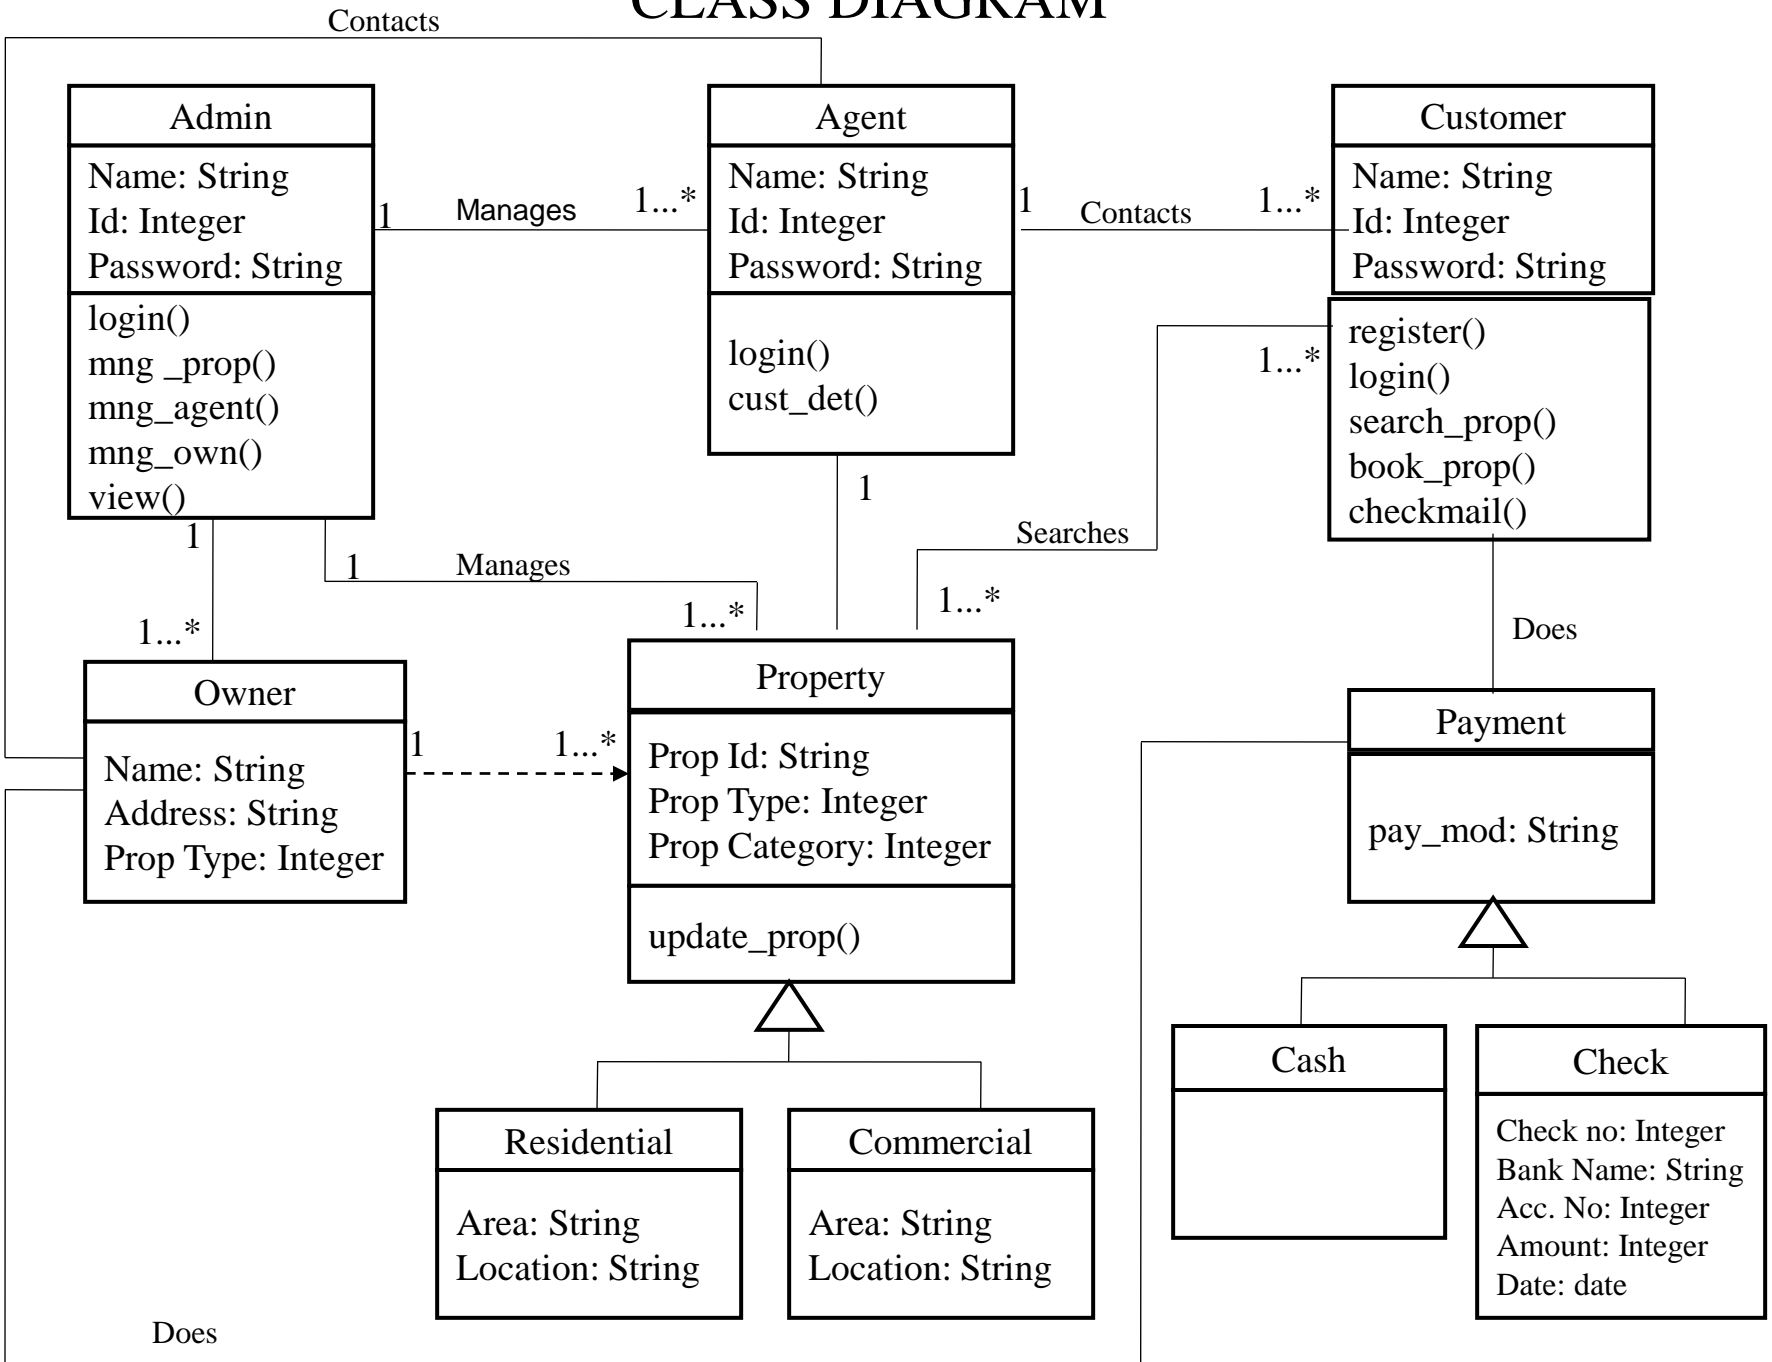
CLASS DIAGRAM

Contacts

Admin
Name: String
Id: Integer
Password: String
login()
mng _prop()
mng_agent()
mng_own()
view()

1 Manages 1...*

Agent
Name: String
Id: Integer
Password: String
login()
cust_det()

1 Contacts 1...*

Customer
Name: String
Id: Integer
Password: String
register()
login()
search_prop()
book_prop()
checkmail()

1...*

1

Searches

1 Manages 1...*

1...*

1

1...*

Does

Owner
Name: String
Address: String
Prop Type: Integer

1 1...*

Property
Prop Id: String
Prop Type: Integer
Prop Category: Integer
update_prop()

Payment
pay_mod: String

Residential
Area: String
Location: String

Commercial
Area: String
Location: String

Cash

Check
Check no: Integer
Bank Name: String
Acc. No: Integer
Amount: Integer
Date: date

Does